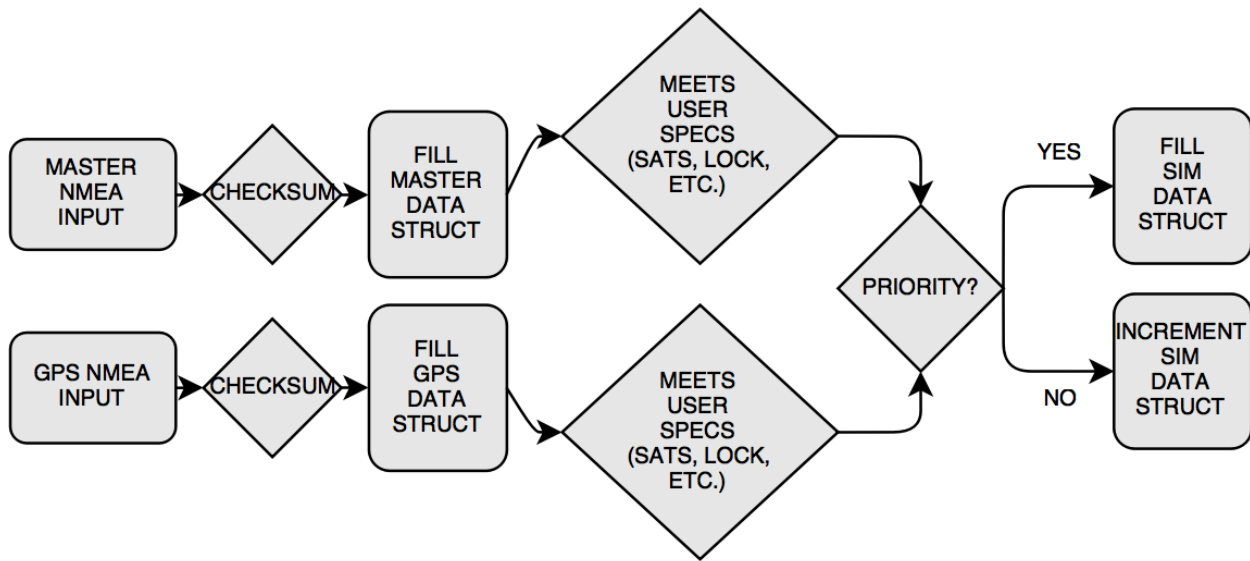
MASTER NMEA INPUT

CHECKSUM

FILL MASTER DATA STRUCT

MEETS USER SPECS (SATS, LOCK, ETC.)

GPS NMEA INPUT

CHECKSUM

FILL GPS DATA STRUCT

MEETS USER SPECS (SATS, LOCK, ETC.)

PRIORITY?

YES

FILL SIM DATA STRUCT

NO

INCREMENT SIM DATA STRUCT